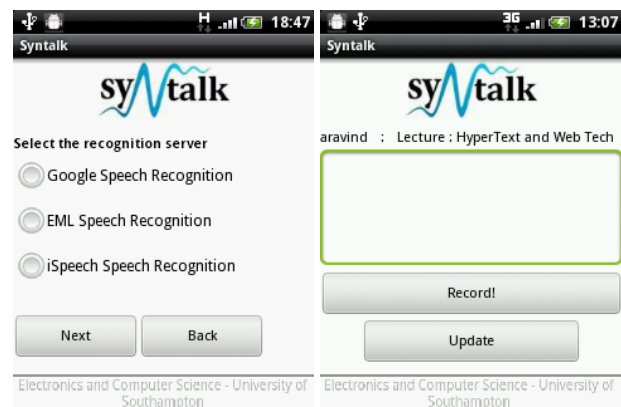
H 18:47
Syntalk
sy/\/talk
Select the recognition server
Google Speech Recognition
EML Speech Recognition
iSpeech Speech Recognition
Next
Back
Electronics and Computer Science - University of Southampton

3G 13:07
Syntalk
sy/\/talk
aravind : Lecture : HyperText and Web Tech
Record!
Update
Electronics and Computer Science - University of Southampton